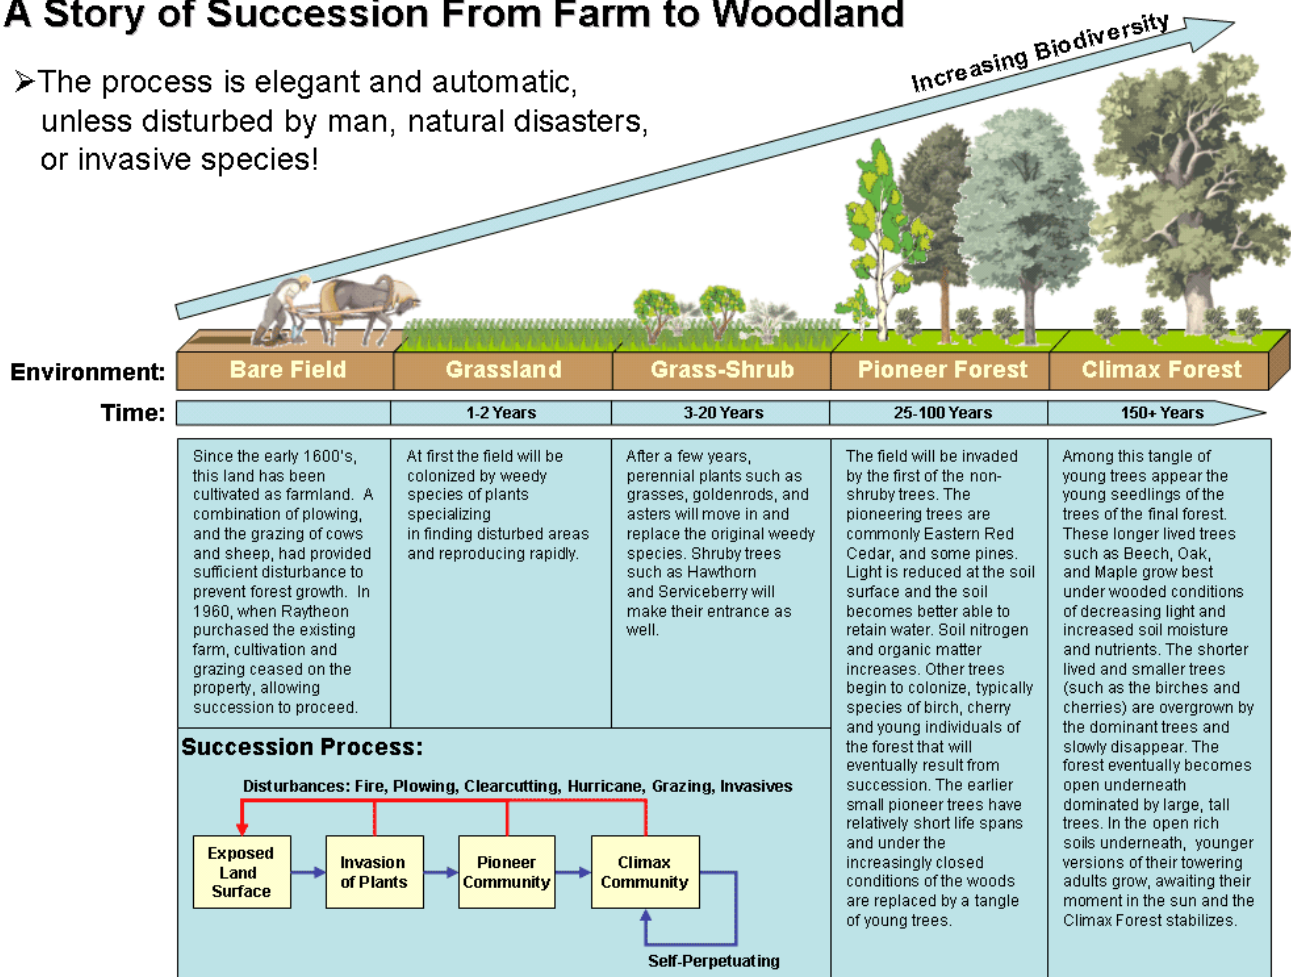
A Story of Succession From Farm to Woodland

➢The process is elegant and automatic, unless disturbed by man, natural disasters, or invasive species!

Increasing Biodiversity

| Environment: | Bare Field | Grassland | Grass-Shrub | Pioneer Forest | Climax Forest |
|---|---|---|---|---|---|
| Time: | | 1-2 Years | 3-20 Years | 25-100 Years | 150+ Years |

Since the early 1600's, this land has been cultivated as farmland. A combination of plowing, and the grazing of cows and sheep, had provided sufficient disturbance to prevent forest growth. In 1960, when Raytheon purchased the existing farm, cultivation and grazing ceased on the property, allowing succession to proceed.

At first the field will be colonized by weedy species of plants specializing in finding disturbed areas and reproducing rapidly.

After a few years, perennial plants such as grasses, goldenrods, and asters will move in and replace the original weedy species. Shruby trees such as Hawthorn and Serviceberry will make their entrance as well.

The field will be invaded by the first of the non-shruby trees. The pioneering trees are commonly Eastern Red Cedar, and some pines. Light is reduced at the soil surface and the soil becomes better able to retain water. Soil nitrogen and organic matter increases. Other trees begin to colonize, typically species of birch, cherry and young individuals of the forest that will eventually result from succession. The earlier small pioneer trees have relatively short life spans and under the increasingly closed conditions of the woods are replaced by a tangle of young trees.

Among this tangle of young trees appear the young seedlings of the trees of the final forest. These longer lived trees such as Beech, Oak, and Maple grow best under wooded conditions of decreasing light and increased soil moisture and nutrients. The shorter lived and smaller trees (such as the birches and cherries) are overgrown by the dominant trees and slowly disappear. The forest eventually becomes open underneath dominated by large, tall trees. In the open rich soils underneath, younger versions of their towering adults grow, awaiting their moment in the sun and the Climax Forest stabilizes.

Succession Process:

Disturbances: Fire, Plowing, Clearcutting, Hurricane, Grazing, Invasives

Exposed Land Surface → Invasion of Plants → Pioneer Community → Climax Community

Self-Perpetuating